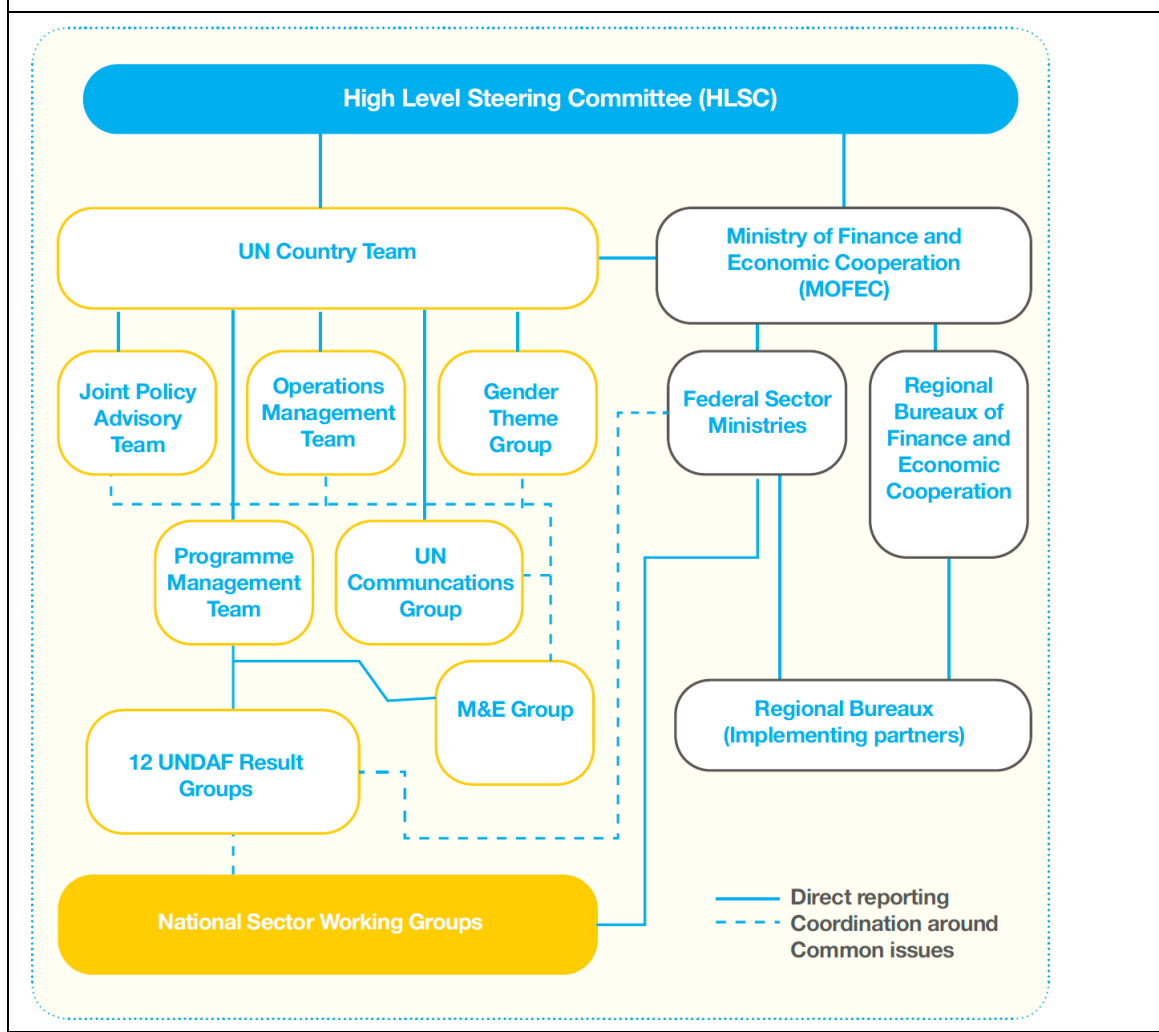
High Level Steering Committee (HLSC)

UN Country Team

Ministry of Finance and Economic Cooperation (MOFEC)

Joint Policy Advisory Team

Operations Management Team

Gender Theme Group

Federal Sector Ministries

Regional Bureaux of Finance and Economic Cooperation

Programme Management Team

UN Communcations Group

M&E Group

Regional Bureaux (Implementing partners)

12 UNDAF Result Groups

National Sector Working Groups

Direct reporting

Coordination around Common issues